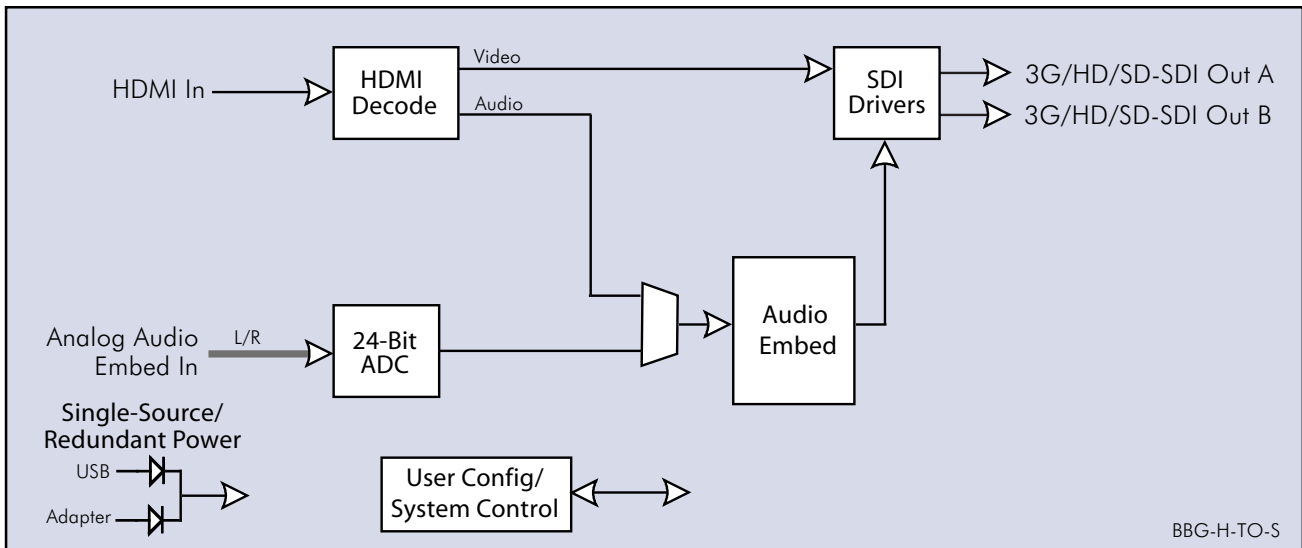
HDMI In
HDMI Decode
Video
Audio
SDI Drivers
3G/HD/SD-SDI Out A
3G/HD/SD-SDI Out B
Analog Audio Embed In
L/R
24-Bit ADC
Audio Embed
Single-Source/ Redundant Power
USB
Adapter
User Config/ System Control
BBG-H-TO-S